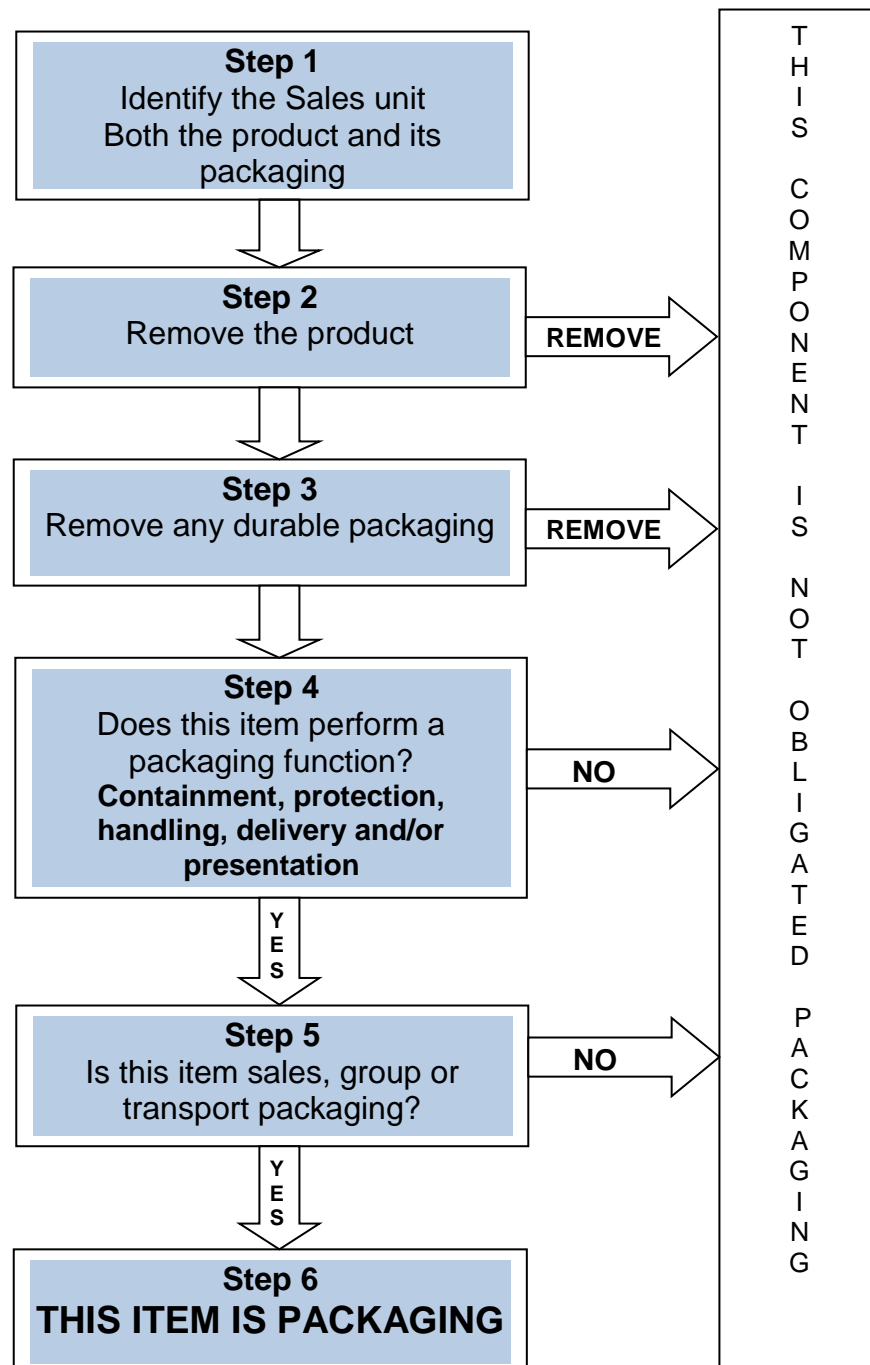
**Step 1**
Identify the Sales unit
Both the product and its packaging

**Step 2**
Remove the product

REMOVE

**Step 3**
Remove any durable packaging

REMOVE

**Step 4**
Does this item perform a packaging function?
**Containment, protection, handling, delivery and/or presentation**

NO

YES

**Step 5**
Is this item sales, group or transport packaging?

NO

YES

**Step 6**
**THIS ITEM IS PACKAGING**

THIS COMPONENT IS NOT OBLIGATED PACKAGING